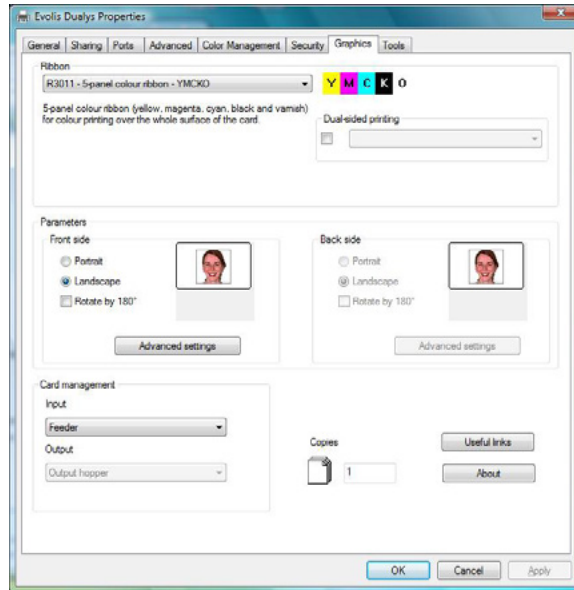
Evolis Dualys Properties

General | Sharing | Ports | Advanced | Color Management | Security | Graphics | Tools

Ribbon

R3011 - 5-panel colour ribbon - YMCKO

Y M C K O

5-panel colour ribbon (yellow, magenta, cyan, black and varnish) for colour printing over the whole surface of the card.

Dual-sided printing

Parameters

Front side

Portrait

Landscape

Rotate by 180°

Advanced settings

Back side

Portrait

Landscape

Rotate by 180°

Advanced settings

Card management

Input

Feeder

Output

Output hopper

Copies

1

Useful links

About

OK | Cancel | Apply